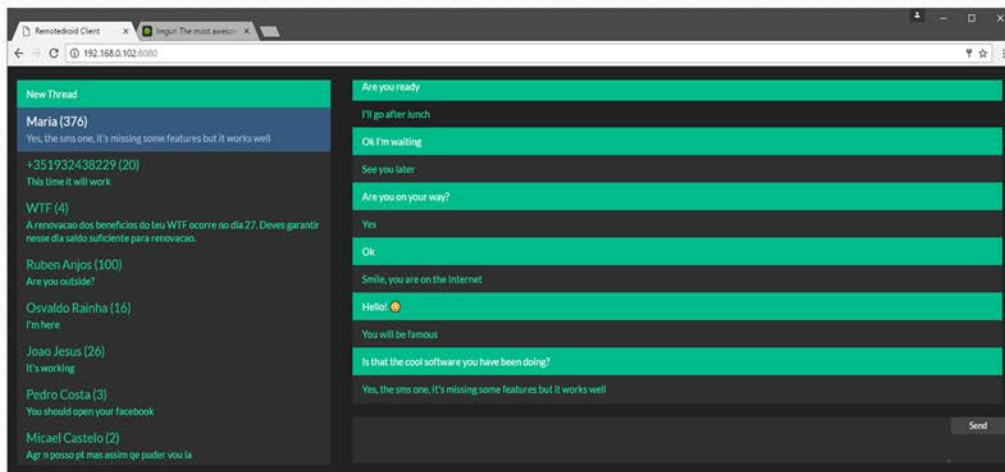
Remotedroid Client ×
Imgur: The most aweso ×

192.168.0.102:8080

New Thread

Maria (376)
Yes, the sms one, it's missing some features but it works well

+351932438229 (20)
This time it will work

WTF (4)
A renovacao dos beneficios do teu WTF ocorre no dia 27. Deves garantir nesse dia saldo suficiente para renovacao.

Ruben Anjos (100)
Are you outside?

Osvaldo Rainha (16)
I'm here

Joao Jesus (26)
It's working

Pedro Costa (3)
You should open your facebook

Micael Castelo (2)
Agr n posso pt mas assim qe puder vou la

Are you ready

I'll go after lunch

Ok I'm waiting

See you later

Are you on your way?

Yes

Ok

Smile, you are on the internet

Hello! 😊

You will be famous

Is that the cool software you have been doing?

Yes, the sms one, it's missing some features but it works well

Send